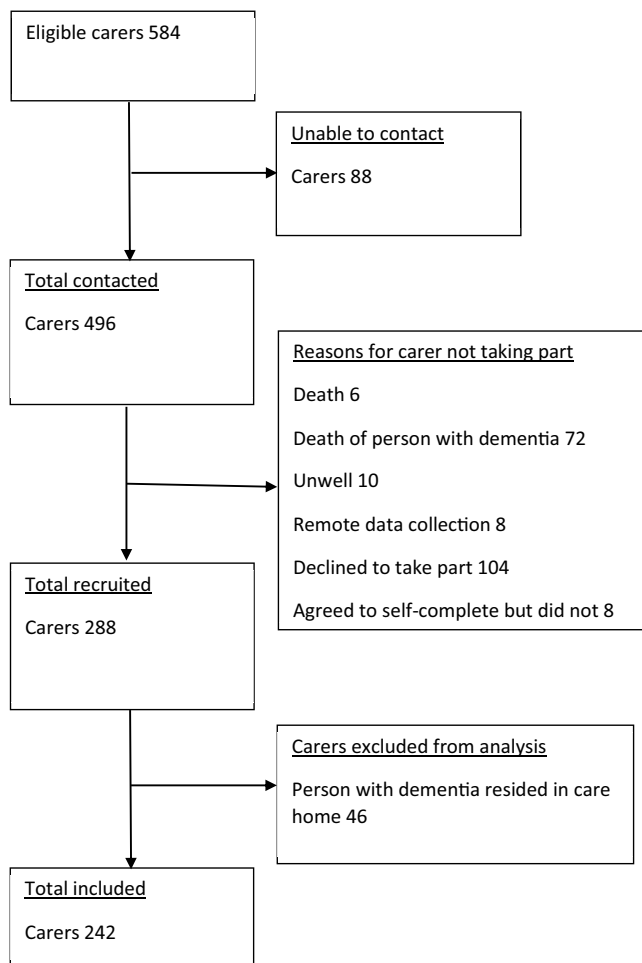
Eligible carers 584

Unable to contact

Carers 88

Total contacted

Carers 496

Reasons for carer not taking part

Death 6

Death of person with dementia 72

Unwell 10

Remote data collection 8

Declined to take part 104

Agreed to self-complete but did not 8

Total recruited

Carers 288

Carers excluded from analysis

Person with dementia resided in care home 46

Total included

Carers 242